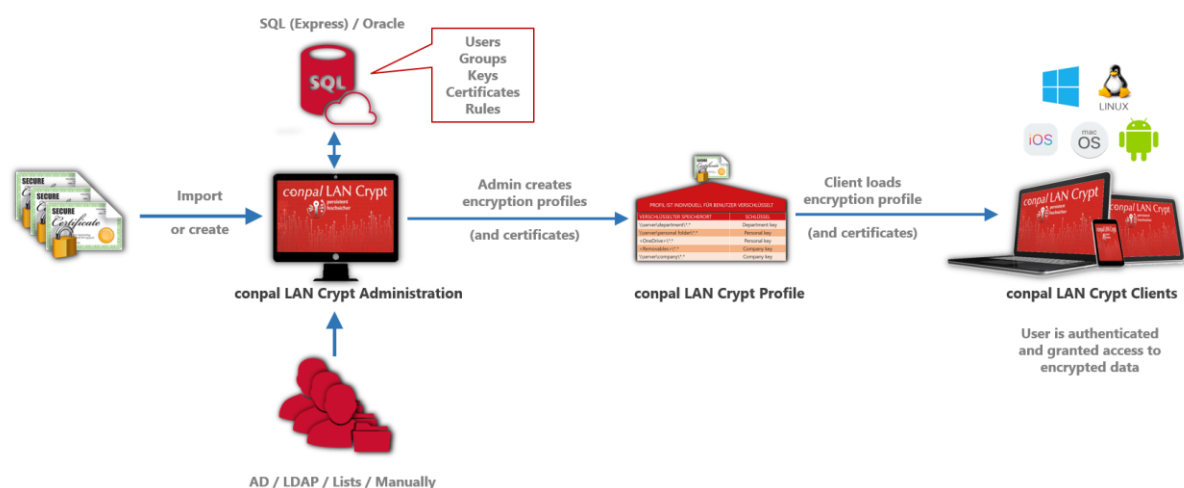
SQL (Express) / Oracle

SQL

Users
Groups
Keys
Certificates
Rules

LINUX

iOS

mac OS

SECURE
SECURE
SECURE Certificate

Import

or create

conpal LAN Crypt

persistent hochsicher

conpal LAN Crypt Administration

Admin creates encryption profiles

(and certificates)

PROFIL IST INDIVIDUELL FÜR BENUTZER VERSCHLÜSSELT

VERSCHLÜSSELTER SPEICHERORT | SCHLÜSSEL
\\server\department\*.* | Department key
\\server\personal folder\*.* | Personal key
<OneDrive>\*.* | Personal key
<Removables>\*.* | Company key
\\server\company\*.* | Company key

conpal LAN Crypt Profile

Client loads encryption profile

(and certificates)

conpal LAN Crypt

conpal LAN Crypt Clients

User is authenticated and granted access to encrypted data

AD / LDAP / Lists / Manually